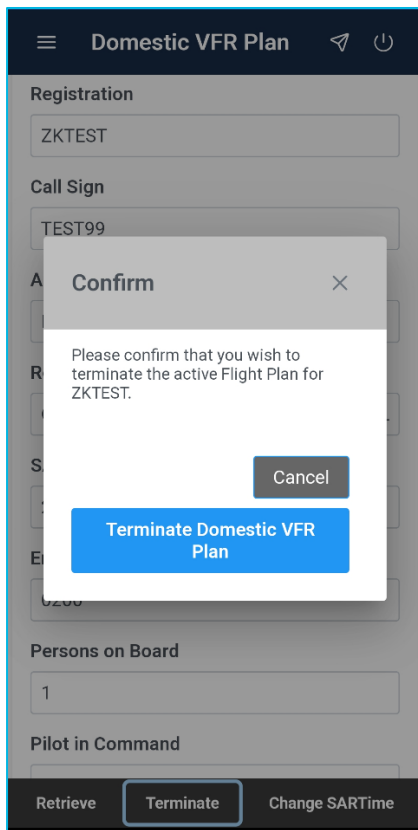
Domestic VFR Plan

Registration

ZKTEST

Call Sign

TEST99

A

R

S

E

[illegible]

Confirm

×

Please confirm that you wish to terminate the active Flight Plan for ZKTEST.

Cancel

Terminate Domestic VFR Plan

Persons on Board

1

Pilot in Command

Retrieve

Terminate

Change SARTime